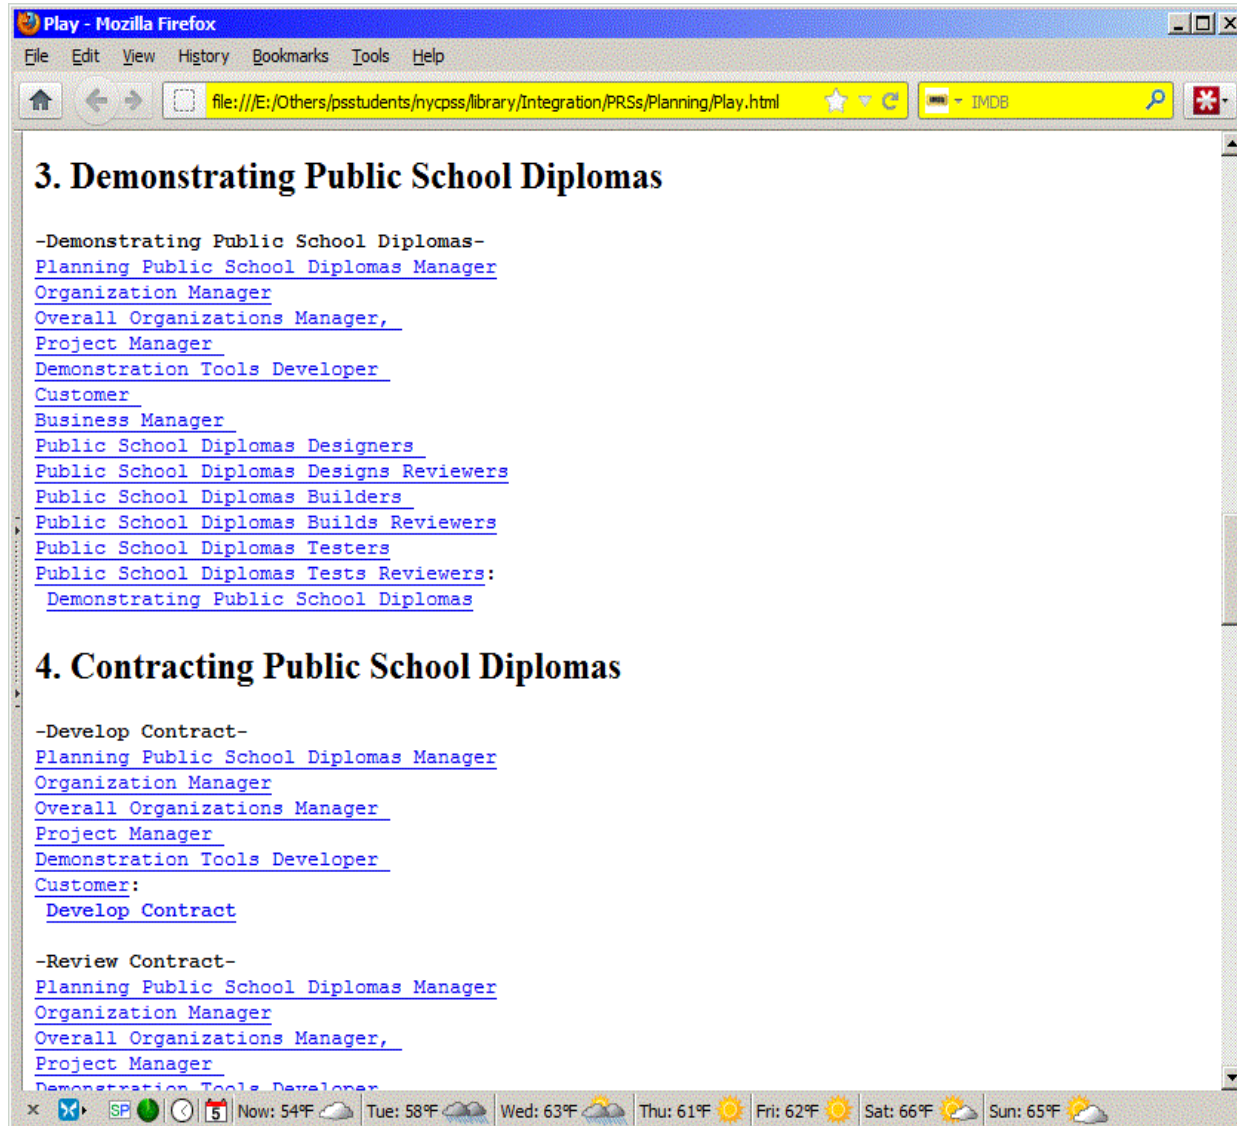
Play - Mozilla Firefox

File Edit View History Bookmarks Tools Help

file:///E:/Others/psstudents/nycpss/library/Integration/PRSs/Planning/Play.html

IMDB

3. Demonstrating Public School Diplomas

-Demonstrating Public School Diplomas-
Planning Public School Diplomas Manager
Organization Manager
Overall Organizations Manager,
Project Manager
Demonstration Tools Developer
Customer
Business Manager
Public School Diplomas Designers
Public School Diplomas Designs Reviewers
Public School Diplomas Builders
Public School Diplomas Builds Reviewers
Public School Diplomas Testers
Public School Diplomas Tests Reviewers:
Demonstrating Public School Diplomas

4. Contracting Public School Diplomas

-Develop Contract-
Planning Public School Diplomas Manager
Organization Manager
Overall Organizations Manager
Project Manager
Demonstration Tools Developer
Customer:
Develop Contract

-Review Contract-
Planning Public School Diplomas Manager
Organization Manager
Overall Organizations Manager,
Project Manager
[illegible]

Now: 54°F Tue: 58°F Wed: 63°F Thu: 61°F Fri: 62°F Sat: 66°F Sun: 65°F